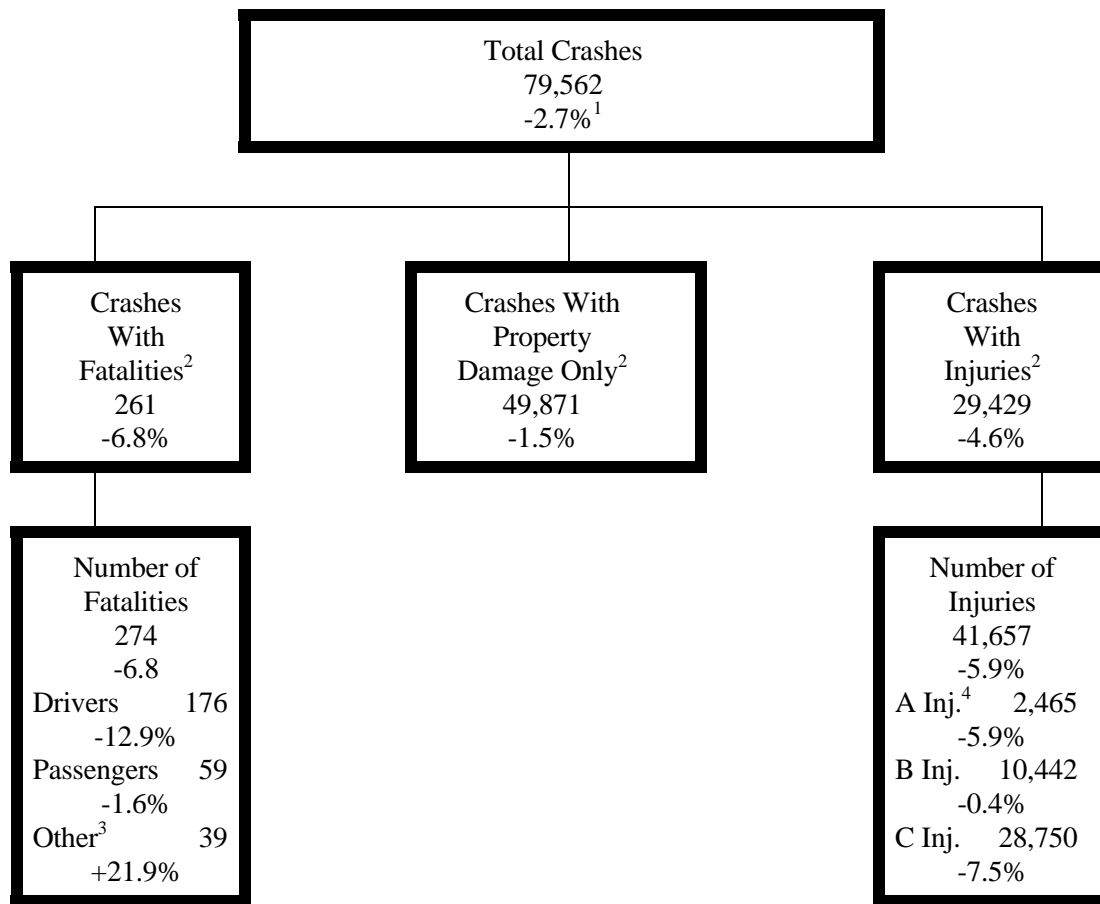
Total Crashes
79,562
-2.7%$^1$

Crashes
With
Fatalities$^2$
261
-6.8%

Crashes With
Property
Damage Only$^2$
49,871
-1.5%

Crashes
With
Injuries$^2$
29,429
-4.6%

Number of
Fatalities
274
-6.8
Drivers 176
-12.9%
Passengers 59
-1.6%
Other$^3$ 39
+21.9%

Number of
Injuries
41,657
-5.9%
A Inj.$^4$ 2,465
-5.9%
B Inj. 10,442
-0.4%
C Inj. 28,750
-7.5%